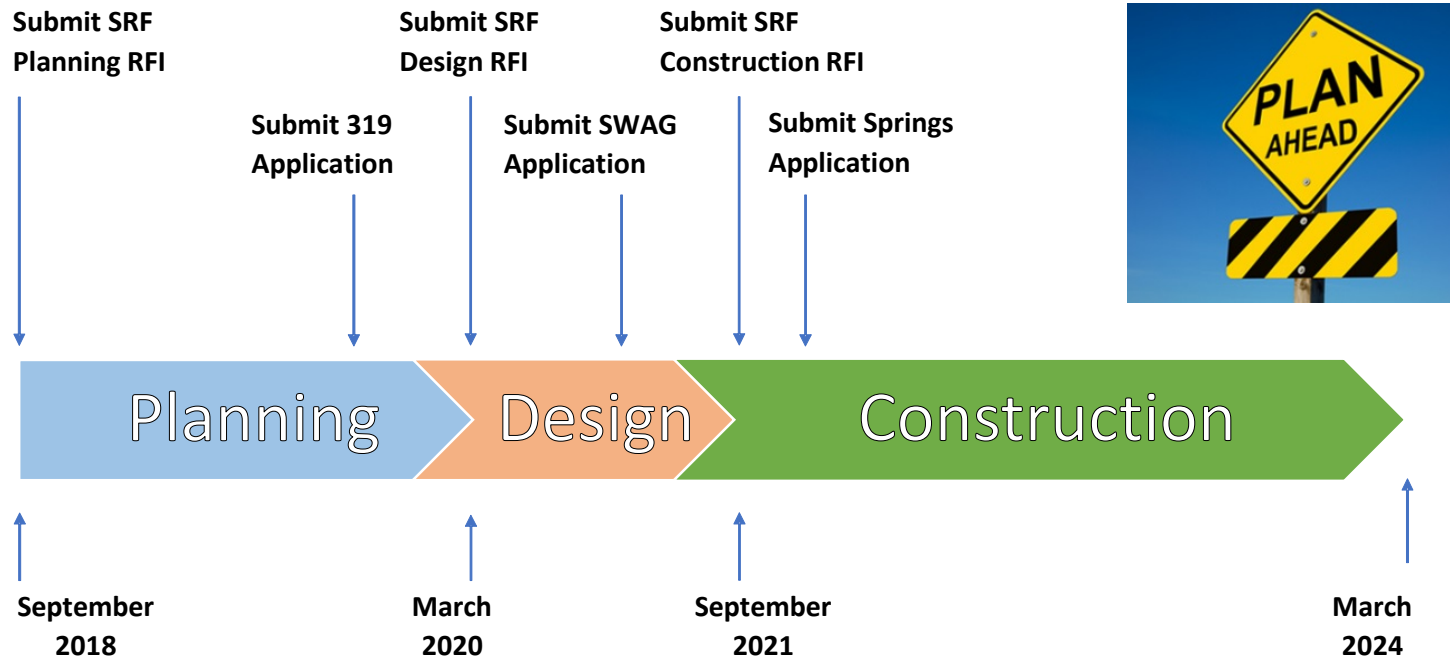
Submit SRF Planning RFI

Submit 319 Application

Submit SRF Design RFI

Submit SWAG Application

Submit SRF Construction RFI

Submit Springs Application

PLAN AHEAD

Planning

Design

Construction

September 2018

March 2020

September 2021

March 2024